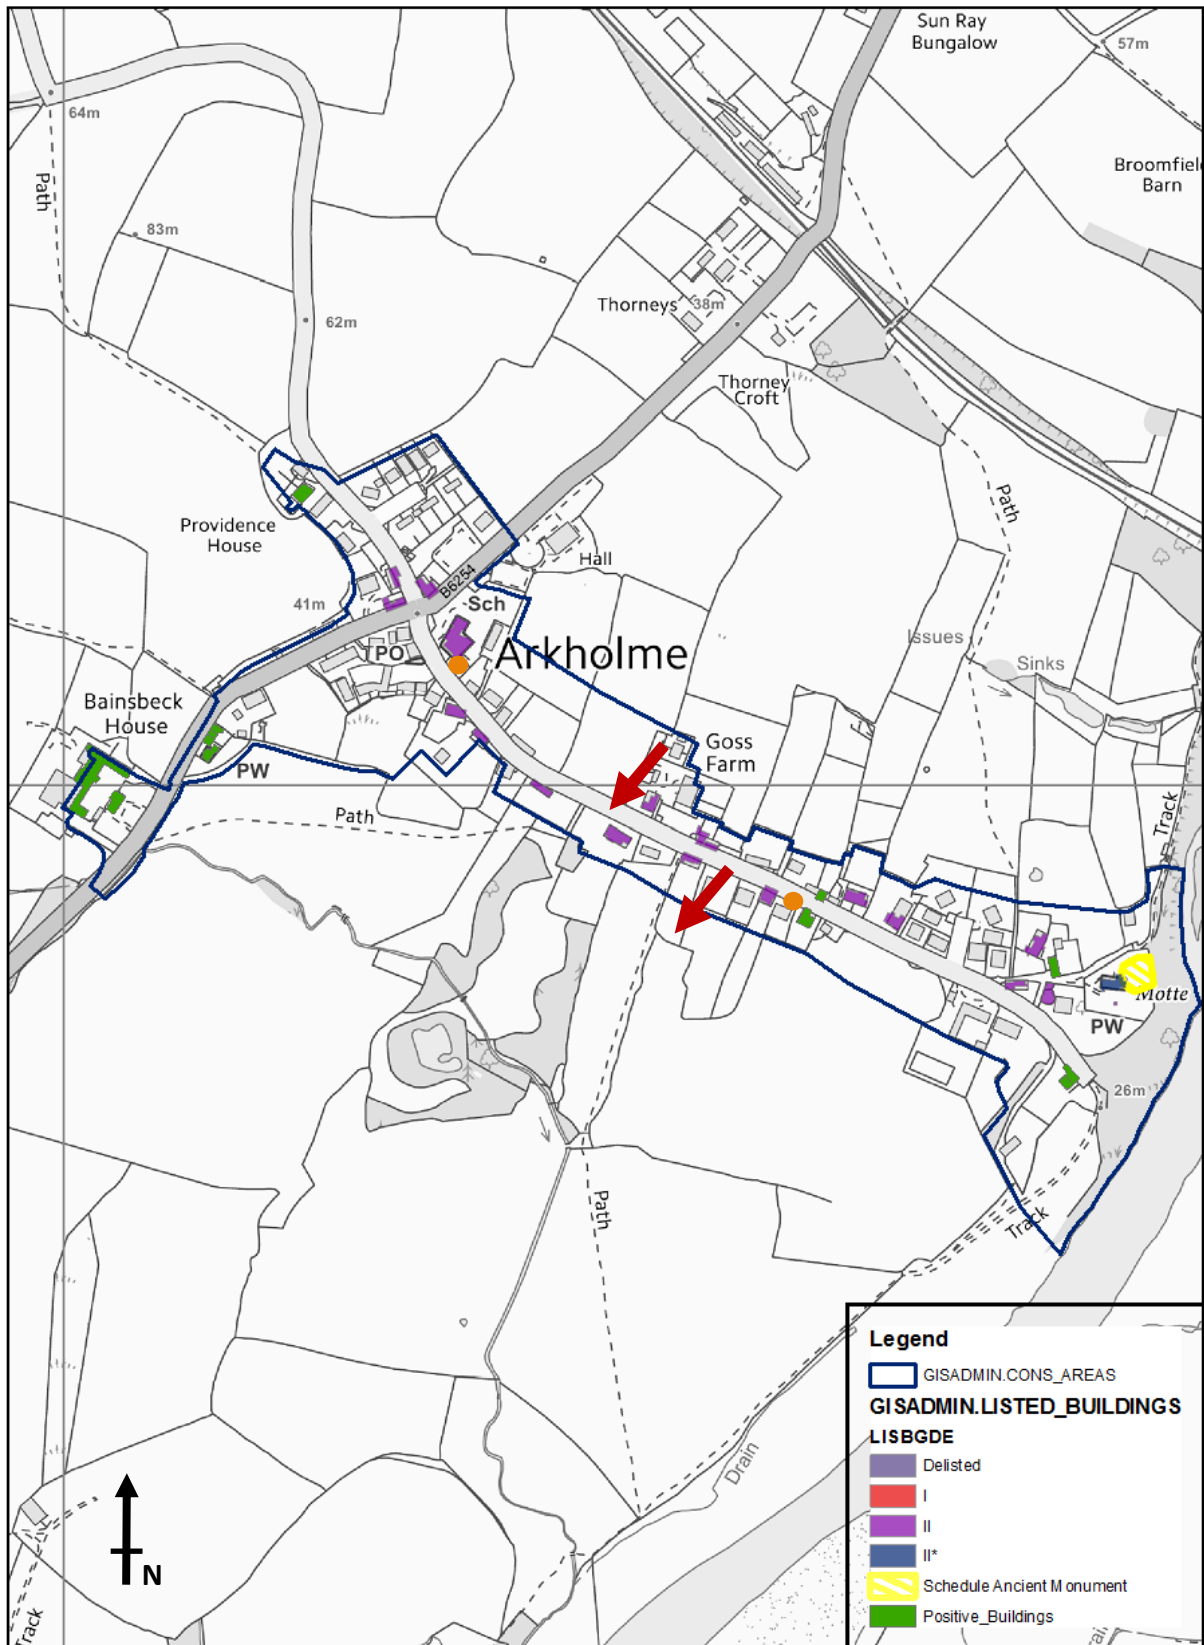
Sun Ray Bungalow
57m
64m
Path
83m
62m
Broomfiel Barn
Thorneys
38m
Thorney Croft
Path
Providence House
Hall
B6254
Sch
41m
TPO
Arkholme
Issues
Sinks
Bainsbeck House
PW
Goss Farm
Path
Track
Motte
PW
26m
Path
Track
Drain
Track
N
Legend
GISADMIN.CONS_AREAS
GISADMIN.LISTED_BUILDINGS
LISBGDE
Delisted
I
II
II*
Schedule Ancient Monument
Positive_Buildings